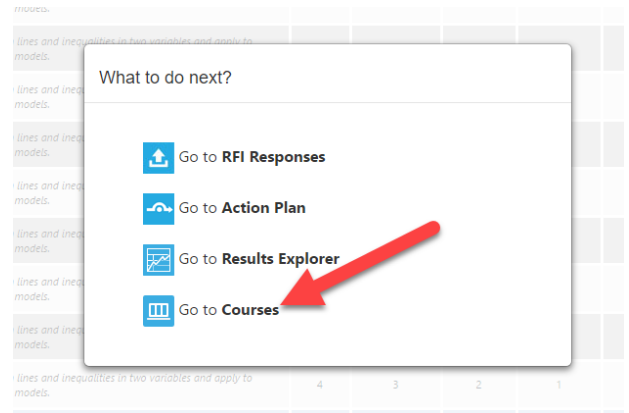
models.

lines and inequalities in two variables and apply to models.

lines and inequ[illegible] models.

lines and inequ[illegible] models.

lines and inequ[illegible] models.

lines and inequ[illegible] models.

lines and inequ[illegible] models.

lines and inequ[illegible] models.

What to do next?

Go to **RFI Responses**

Go to **Action Plan**

Go to **Results Explorer**

Go to **Courses**

lines and inequalities in two variables and apply to models.

| 4 | 3 | 2 | 1 |
|---|---|---|---|